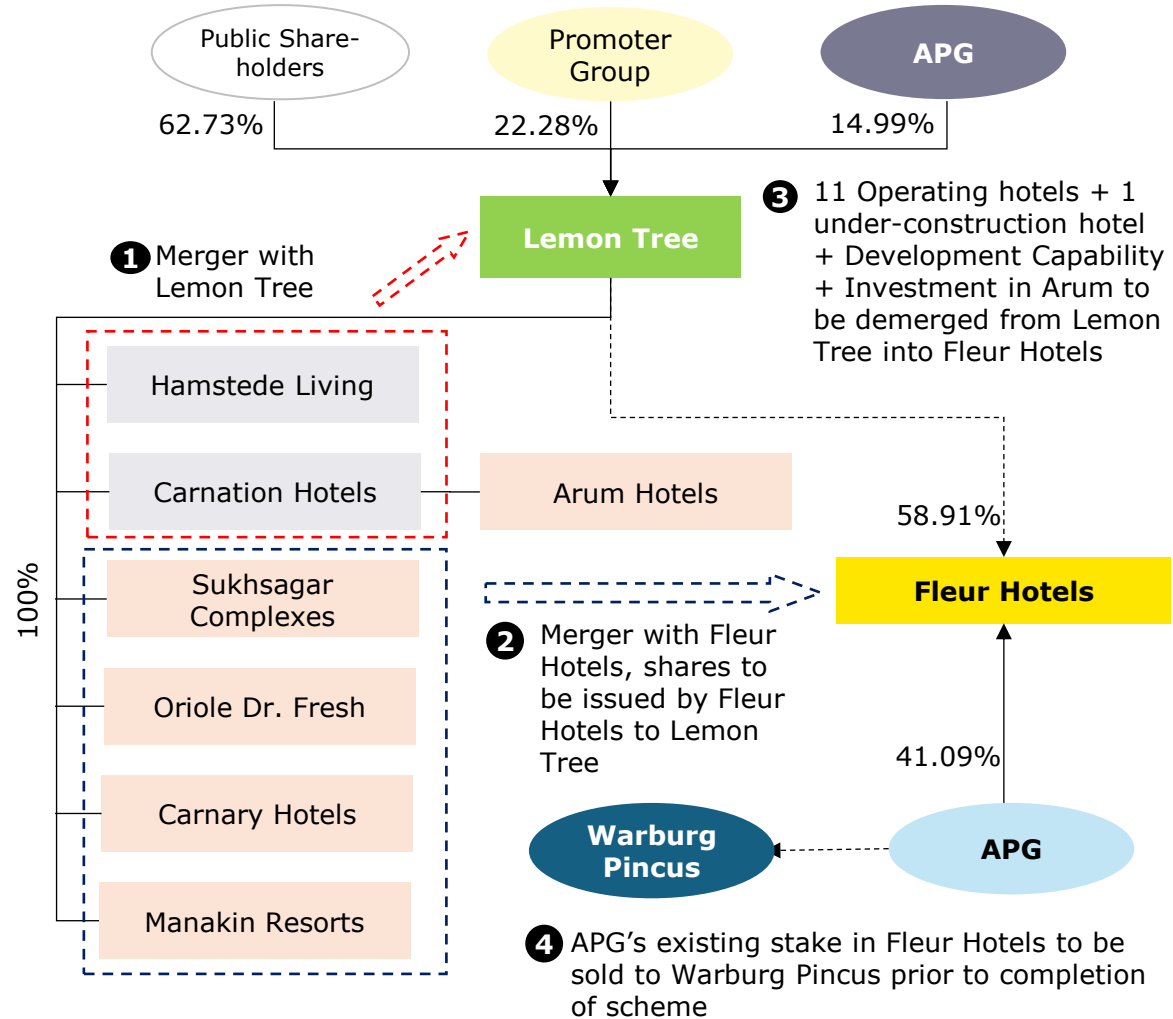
Public Shareholders

Promoter Group

APG

62.73%

22.28%

14.99%

Lemon Tree

3 11 Operating hotels + 1 under-construction hotel + Development Capability + Investment in Arum to be demerged from Lemon Tree into Fleur Hotels

1 Merger with Lemon Tree

Hamstede Living

Carnation Hotels

Arum Hotels

100%

Sukhsagar Complexes

Oriole Dr. Fresh

Carnary Hotels

Manakin Resorts

58.91%

Fleur Hotels

2 Merger with Fleur Hotels, shares to be issued by Fleur Hotels to Lemon Tree

41.09%

Warburg Pincus

APG

4 APG's existing stake in Fleur Hotels to be sold to Warburg Pincus prior to completion of scheme